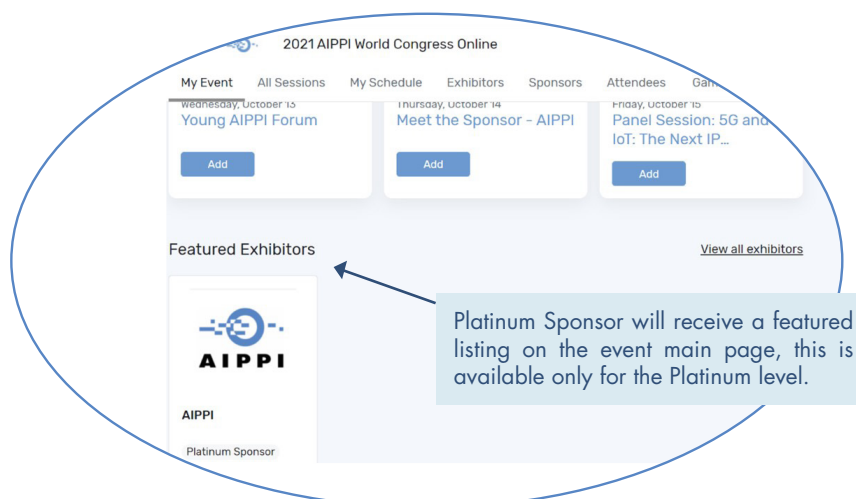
2021 AIPPI World Congress Online

My Event All Sessions My Schedule Exhibitors Sponsors Attendees Gam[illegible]

Wednesday, October 13
Young AIPPI Forum
Add

Thursday, October 14
Meet the Sponsor - AIPPI
Add

Friday, October 15
Panel Session: 5G and IoT: The Next IP...
Add

Featured Exhibitors

View all exhibitors

AIPPI

AIPPI

Platinum Sponsor

Platinum Sponsor will receive a featured listing on the event main page, this is available only for the Platinum level.